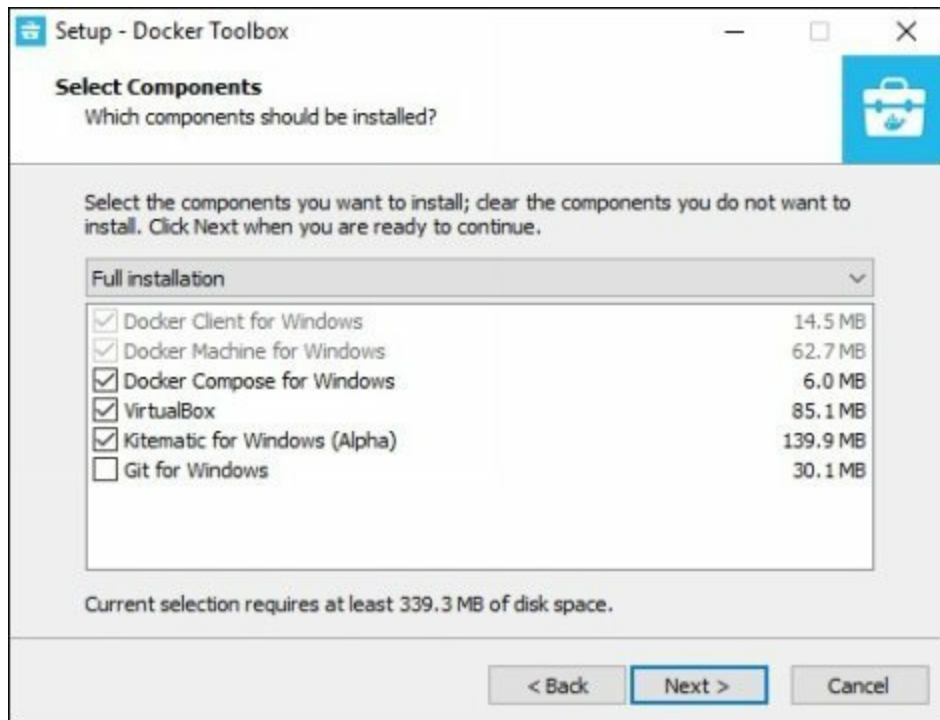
Setup - Docker Toolbox

Select Components
Which components should be installed?

Select the components you want to install; clear the components you do not want to install. Click Next when you are ready to continue.

Full installation

| | |
|---|---|
| Docker Client for Windows | 14.5 MB |
| Docker Machine for Windows | 62.7 MB |
| Docker Compose for Windows | 6.0 MB |
| VirtualBox | 85.1 MB |
| Kitematic for Windows (Alpha) | 139.9 MB |
| Git for Windows | 30.1 MB |

Current selection requires at least 339.3 MB of disk space.

< Back
Next >
Cancel